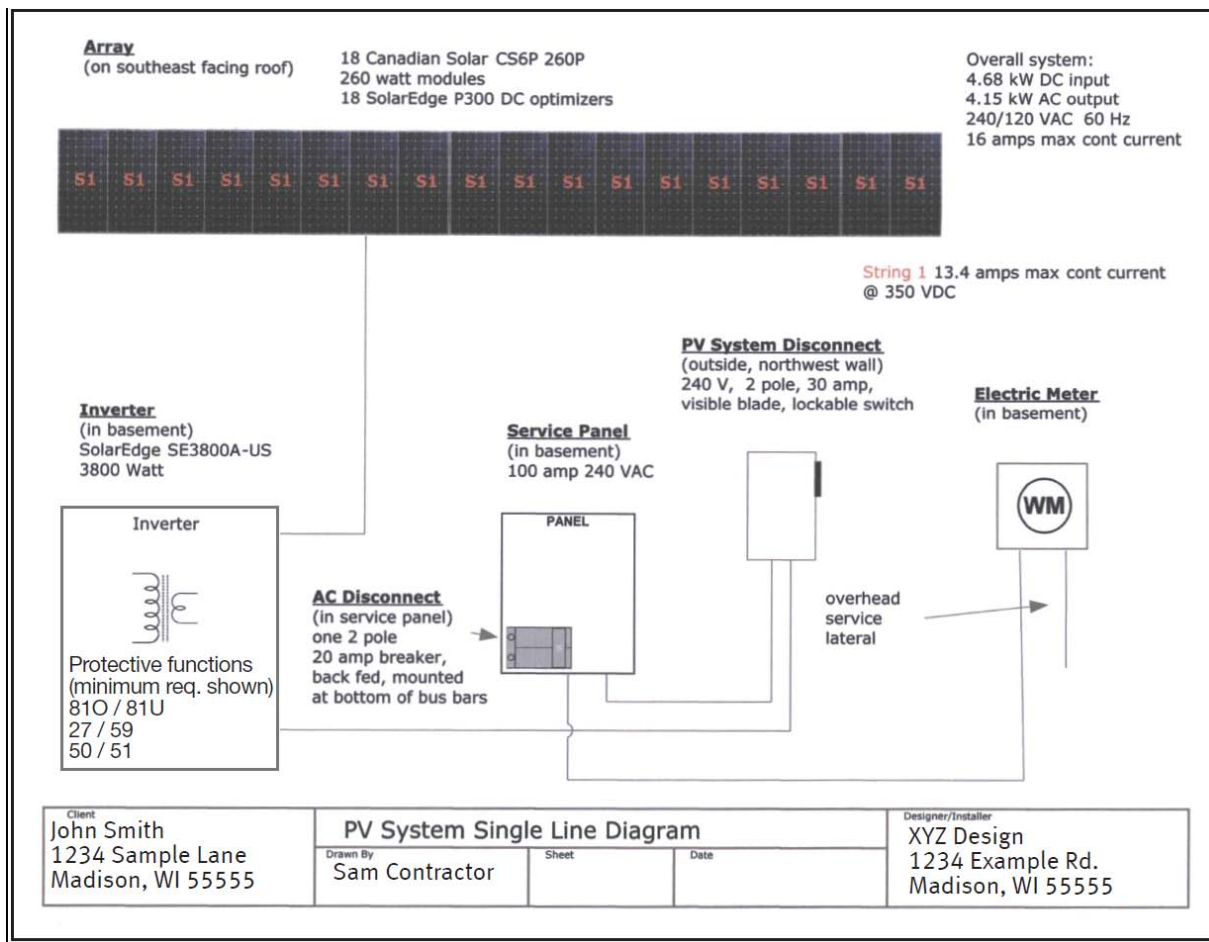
**Array**
(on southeast facing roof)

18 Canadian Solar CS6P 260P
260 watt modules
18 SolarEdge P300 DC optimizers

Overall system:
4.68 kW DC input
4.15 kW AC output
240/120 VAC 60 Hz
16 amps max cont current

S1 S1 S1 S1 S1 S1 S1 S1 S1 S1 S1 S1 S1 S1 S1 S1 S1 S1

String 1 13.4 amps max cont current
@ 350 VDC

**PV System Disconnect**
(outside, northwest wall)
240 V, 2 pole, 30 amp,
visible blade, lockable switch

**Electric Meter**
(in basement)

**Inverter**
(in basement)
SolarEdge SE3800A-US
3800 Watt

**Service Panel**
(in basement)
100 amp 240 VAC

Inverter

PANEL

WM

**AC Disconnect**
(in service panel)
one 2 pole
20 amp breaker,
back fed, mounted
at bottom of bus bars

overhead
service
lateral

Protective functions
(minimum req. shown)
81O / 81U
27 / 59
50 / 51

| Client<br>John Smith<br>1234 Sample Lane<br>Madison, WI 55555 | PV System Single Line Diagram<br>Drawn By: Sam Contractor | Sheet | Date | Designer/Installer<br>XYZ Design<br>1234 Example Rd.<br>Madison, WI 55555 |
|---|---|---|---|---|